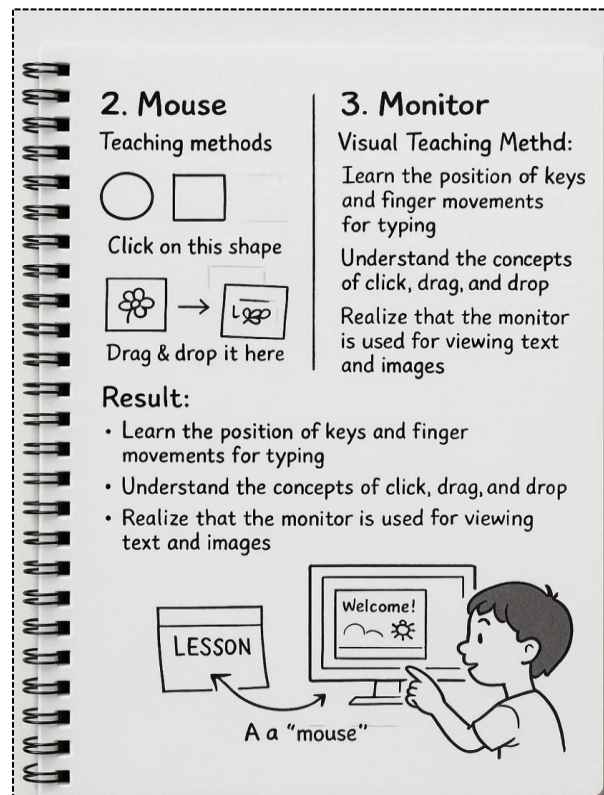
2. Mouse

Teaching methods

Click on this shape

Drag & drop it here

3. Monitor

Visual Teaching Methd:

Learn the position of keys and finger movements for typing

Understand the concepts of click, drag, and drop

Realize that the monitor is used for viewing text and images

Result:

• Learn the position of keys and finger movements for typing
• Understand the concepts of click, drag, and drop
• Realize that the monitor is used for viewing text and images

LESSON

Welcome!

A a "mouse"